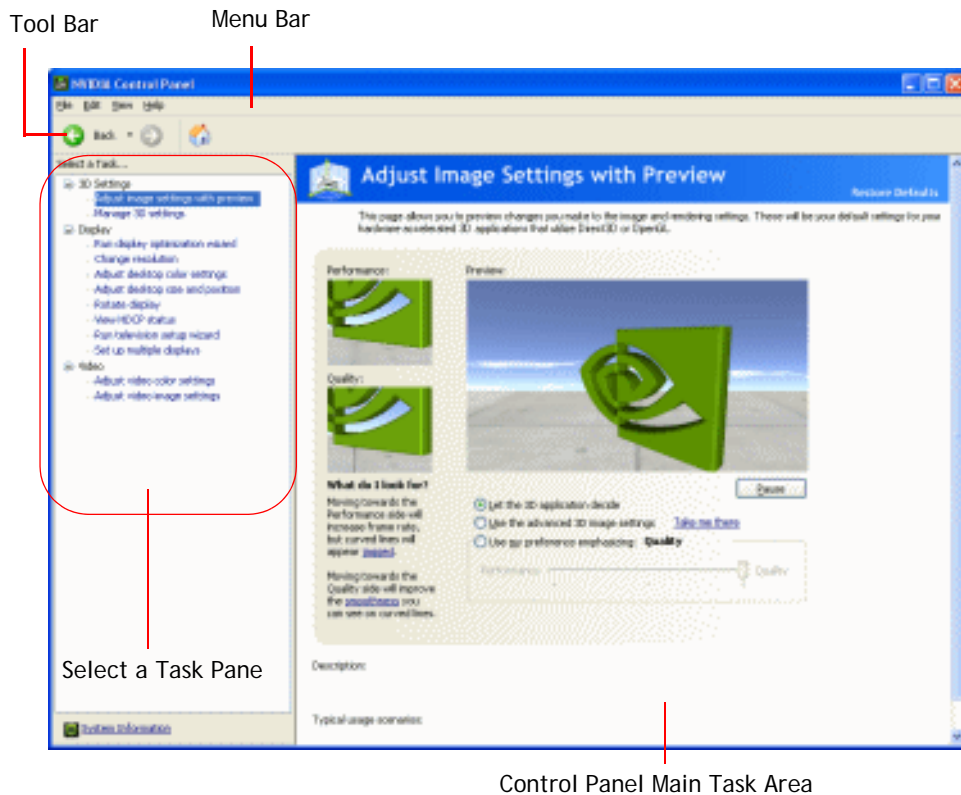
Tool Bar

Menu Bar

NVIDIA Control Panel

File Edit View Help

Back

Select a Task...

3D Settings
Adjust image settings with preview
Manage 3D settings
Display
Run display optimization wizard
Change resolution
Adjust desktop color settings
Adjust desktop size and position
Rotate display
View HDCP status
Run television setup wizard
Set up multiple displays
Video
Adjust video color settings
Adjust video image settings

System Information

Adjust Image Settings with Preview

Restore Defaults

This page allows you to preview changes you make to the image and rendering settings. These will be your default settings for your hardware accelerated 3D applications that utilize Direct3D or OpenGL.

Performance:

Preview:

Quality:

What do I look for?

Moving towards the Performance side will increase frame rate, but curved lines will appear jagged.

Moving towards the Quality side will improve the smoothness you can see on curved lines.

Pause

Let the 3D application decide

Use the advanced 3D image settings Take me there

Use my preference emphasizing: Quality

Performance Quality

Description:

Typical usage scenarios:

Select a Task Pane

Control Panel Main Task Area